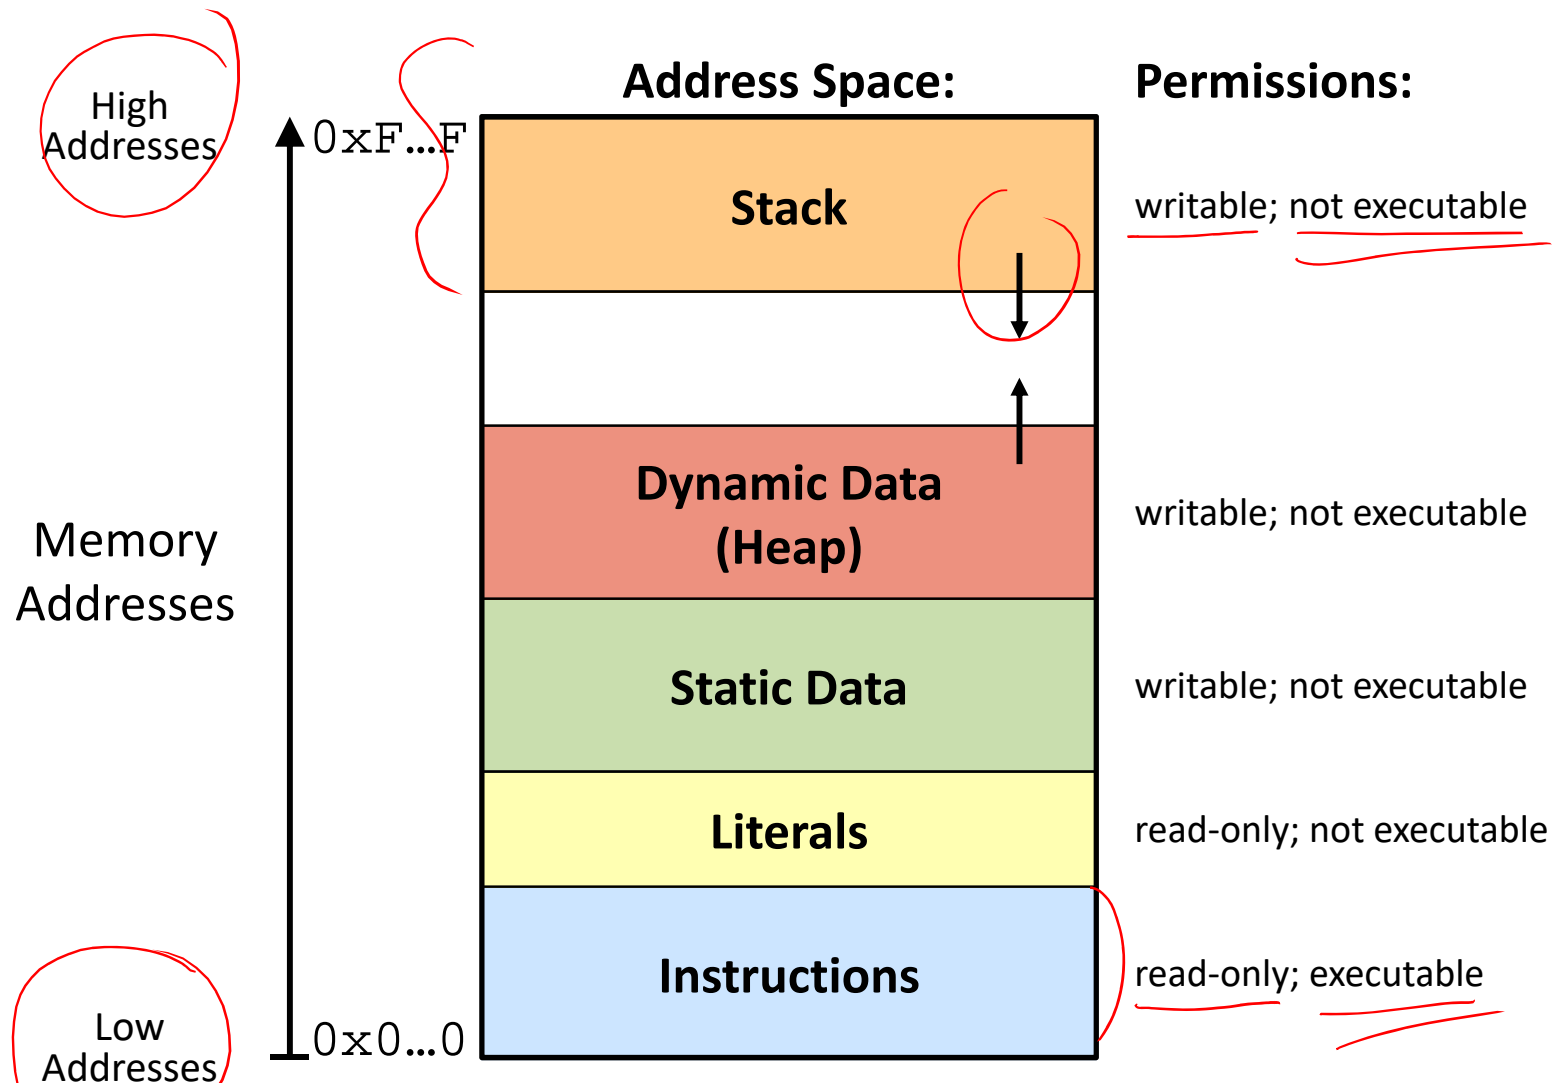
High Addresses

Memory Addresses

Low Addresses

0xF…F

0x0…0

Address Space:

Stack

Dynamic Data (Heap)

Static Data

Literals

Instructions

Permissions:

writable; not executable

writable; not executable

writable; not executable

read-only; not executable

read-only; executable